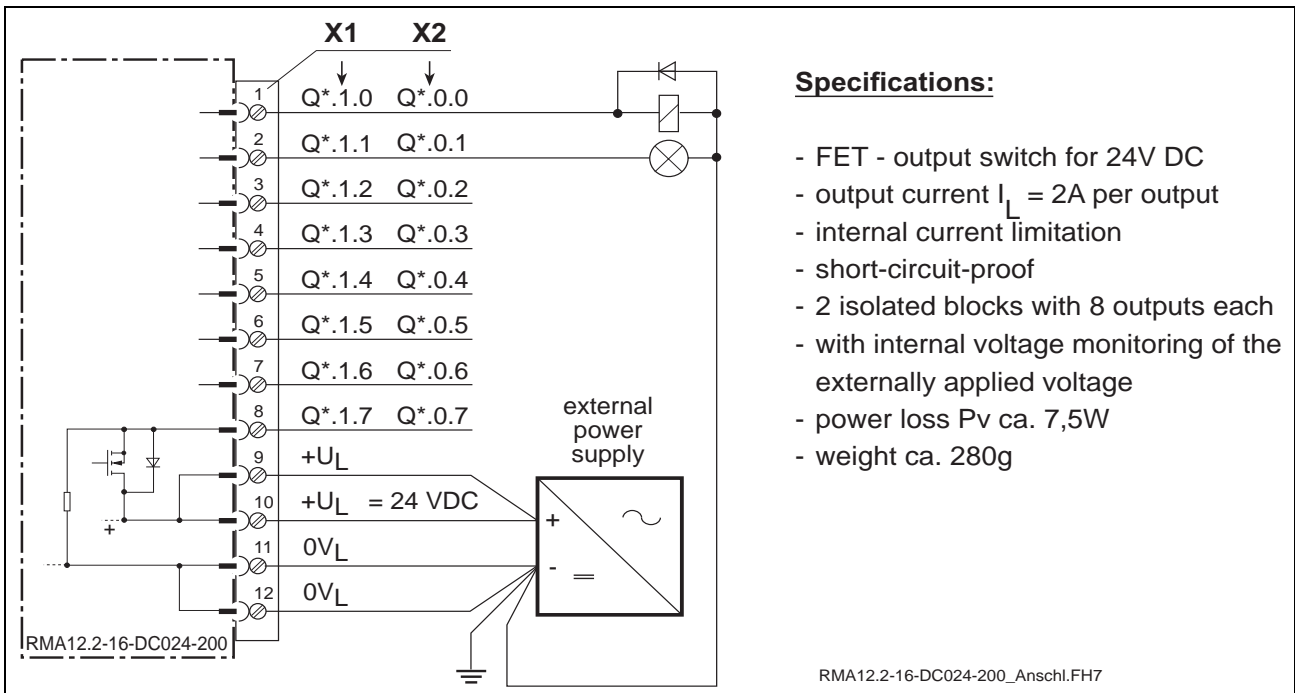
X1 X2

1 Q*.1.0 Q*.0.0
2 Q*.1.1 Q*.0.1
3 Q*.1.2 Q*.0.2
4 Q*.1.3 Q*.0.3
5 Q*.1.4 Q*.0.4
6 Q*.1.5 Q*.0.5
7 Q*.1.6 Q*.0.6
8 Q*.1.7 Q*.0.7
9 $+U_L$
10 $+U_L$ = 24 VDC
11 $0V_L$
12 $0V_L$

+

RMA12.2-16-DC024-200

external power supply

+

-

**Specifications:**

- FET - output switch for 24V DC
- output current $I_L$ = 2A per output
- internal current limitation
- short-circuit-proof
- 2 isolated blocks with 8 outputs each
- with internal voltage monitoring of the externally applied voltage
- power loss Pv ca. 7,5W
- weight ca. 280g

RMA12.2-16-DC024-200_Anschl.FH7